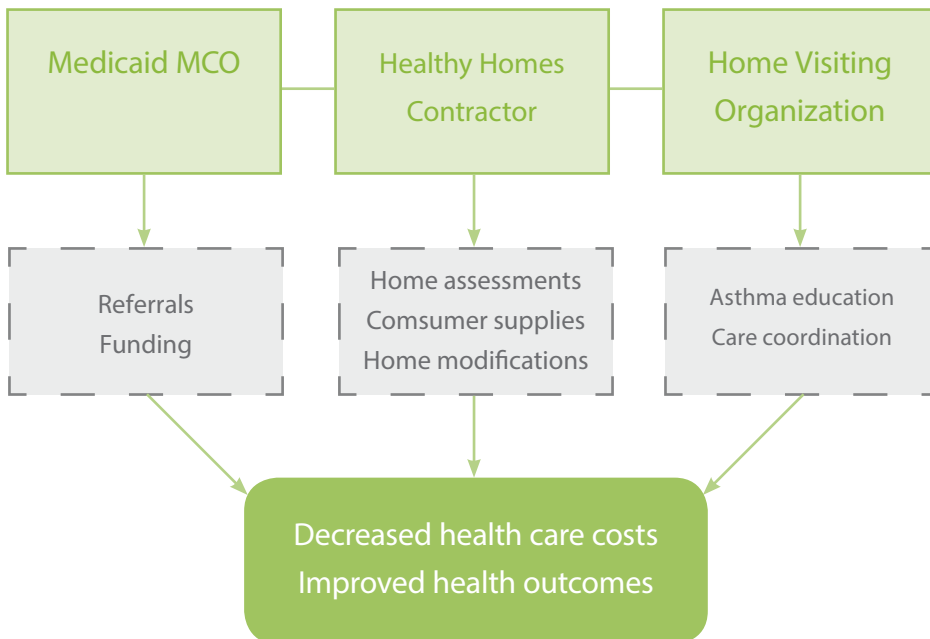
Medicaid MCO

Healthy Homes Contractor

Home Visiting Organization

Referrals
Funding

Home assessments
Comsumer supplies
Home modifications

Asthma education
Care coordination

Decreased health care costs
Improved health outcomes